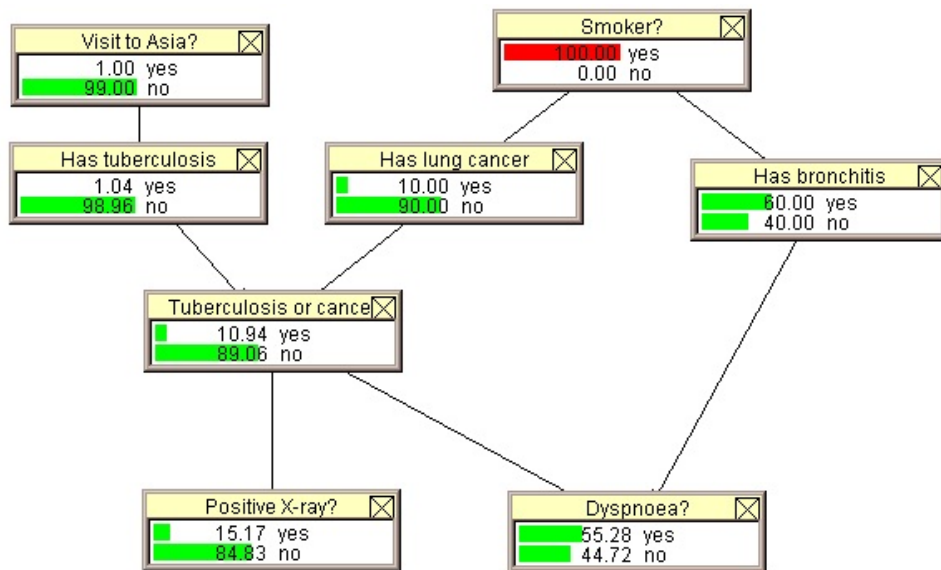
Visit to Asia?
1.00 yes
99.00 no

Smoker?
100.00 yes
0.00 no

Has tuberculosis
1.04 yes
98.96 no

Has lung cancer
10.00 yes
90.00 no

Has bronchitis
60.00 yes
40.00 no

Tuberculosis or cance
10.94 yes
89.06 no

Positive X-ray?
15.17 yes
84.83 no

Dyspnoea?
55.28 yes
44.72 no